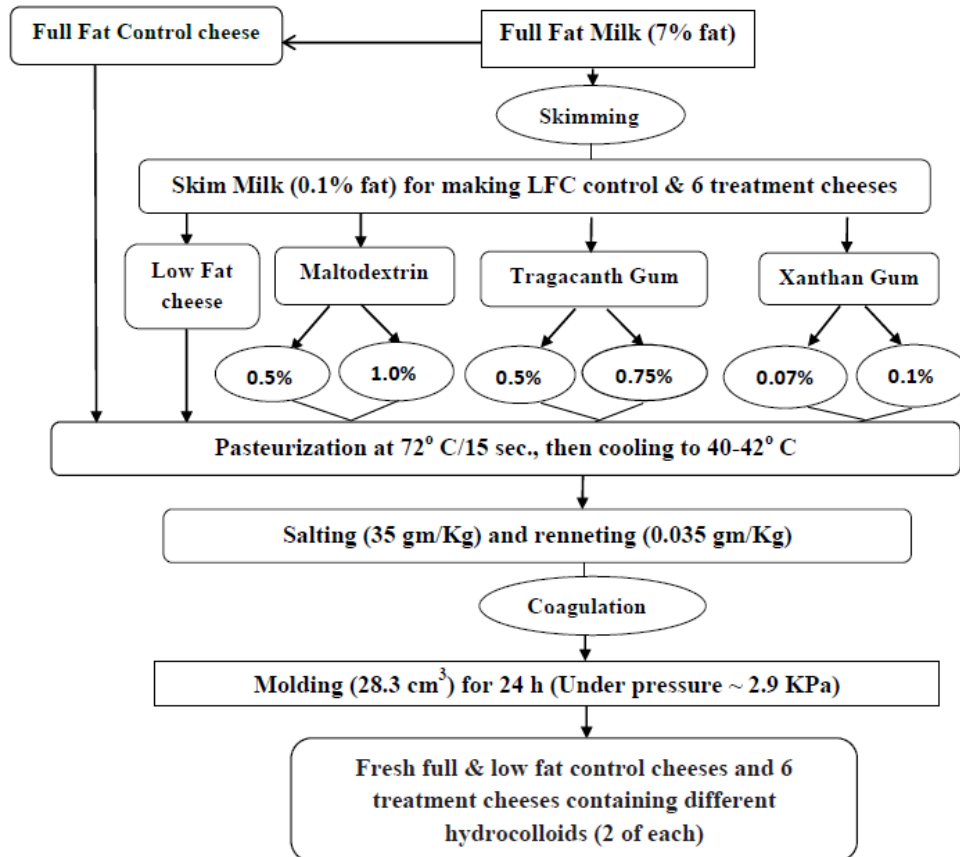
Full Fat Control cheese

Full Fat Milk (7% fat)

Skimming

Skim Milk (0.1% fat) for making LFC control & 6 treatment cheeses

Low Fat cheese

Maltodextrin

Tragacanth Gum

Xanthan Gum

0.5%

1.0%

0.5%

0.75%

0.07%

0.1%

Pasteurization at $72^{o}$ C/15 sec., then cooling to 40-$42^{o}$ C

Salting (35 gm/Kg) and renneting (0.035 gm/Kg)

Coagulation

Molding (28.3 $cm^{3}$) for 24 h (Under pressure ~ 2.9 KPa)

Fresh full & low fat control cheeses and 6 treatment cheeses containing different hydrocolloids (2 of each)